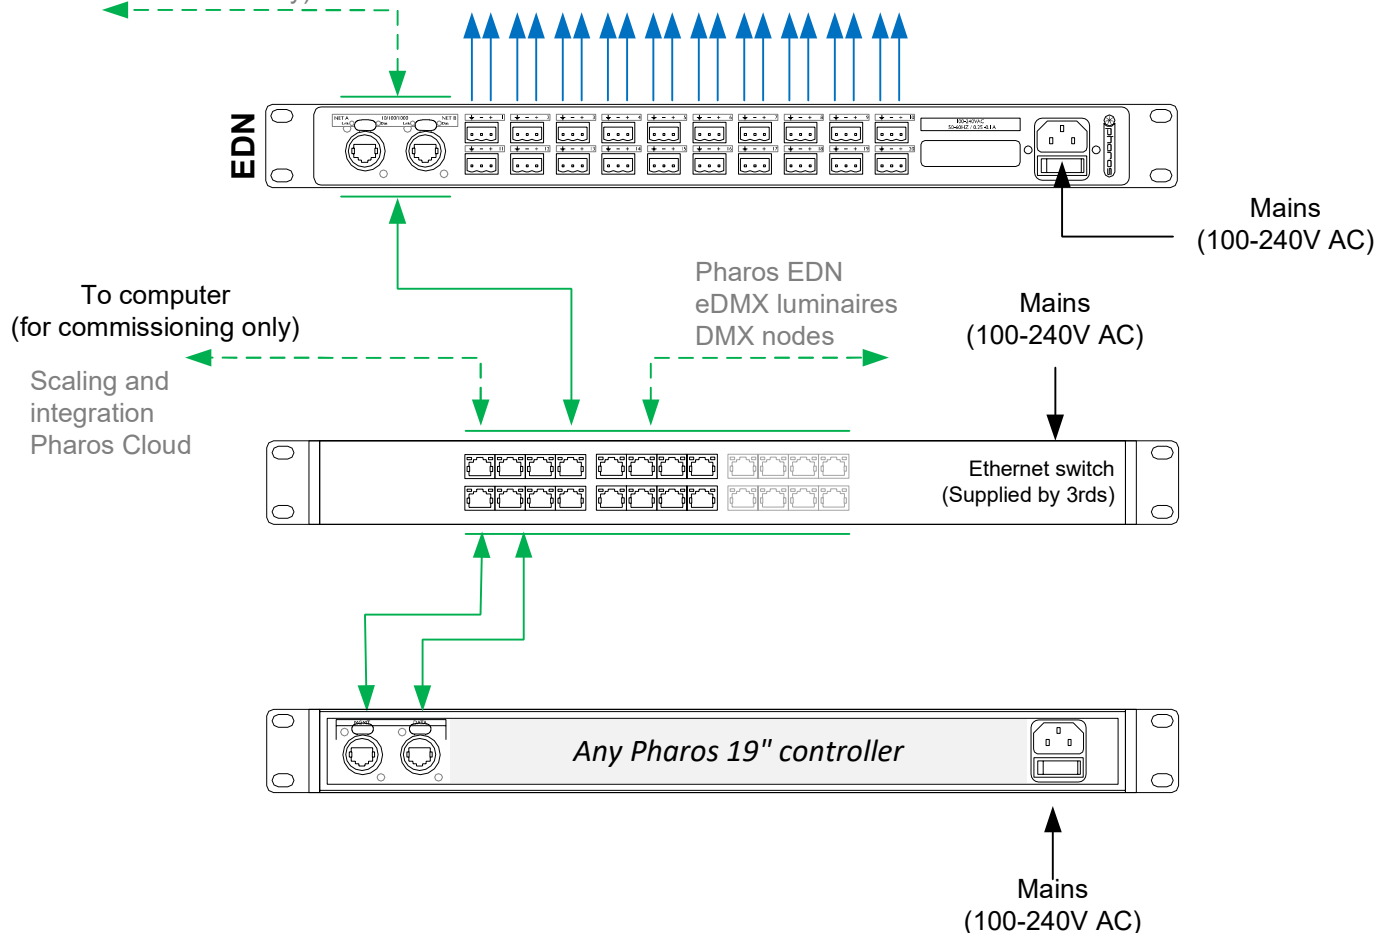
EDN

NET A 10/100/1000 NET B

Mains
(100-240V AC)

To computer
(for commissioning only)

Scaling and
integration
Pharos Cloud

Pharos EDN
eDMX luminaires
DMX nodes

Mains
(100-240V AC)

Ethernet switch
(Supplied by 3rds)

Any Pharos 19" controller

Mains
(100-240V AC)